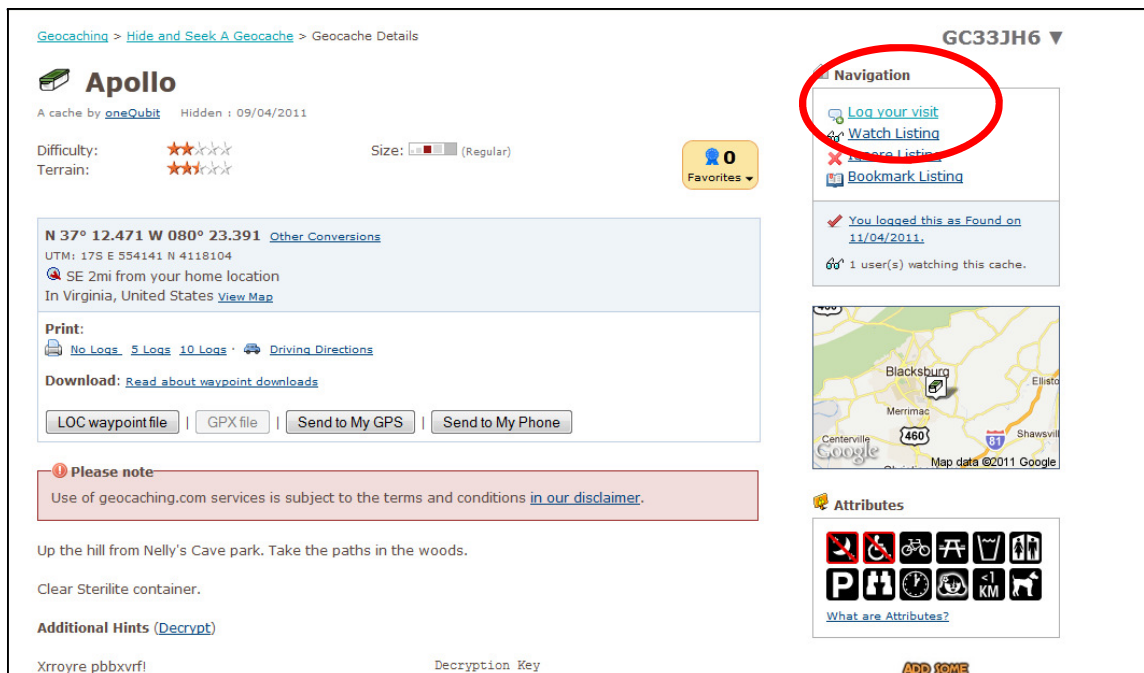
Geocaching > Hide and Seek A Geocache > Geocache Details

GC33JH6 ▼

Apollo

A cache by oneQubit   Hidden : 09/04/2011

Difficulty:
Terrain:

Size: (Regular)

0
Favorites

N 37° 12.471 W 080° 23.391 Other Conversions
UTM: 17S E 554141 N 4118104
SE 2mi from your home location
In Virginia, United States View Map

Print:
No Logs 5 Logs 10 Logs · Driving Directions

Download: Read about waypoint downloads

LOC waypoint file | GPX file | Send to My GPS | Send to My Phone

Please note
Use of geocaching.com services is subject to the terms and conditions in our disclaimer.

Up the hill from Nelly's Cave park. Take the paths in the woods.

Clear Sterilite container.

Additional Hints (Decrypt)

Xrroyre pbbxvrf!

Decryption Key

Navigation

Log your visit
Watch Listing
Ignore Listing
Bookmark Listing

You logged this as Found on 11/04/2011.

1 user(s) watching this cache.

460
Blacksburg
Merrimac
Ellisto
Centerville
460
81
Shawsvill
Google
Map data ©2011 Google

Attributes

<1 KM

What are Attributes?

ADD SOME